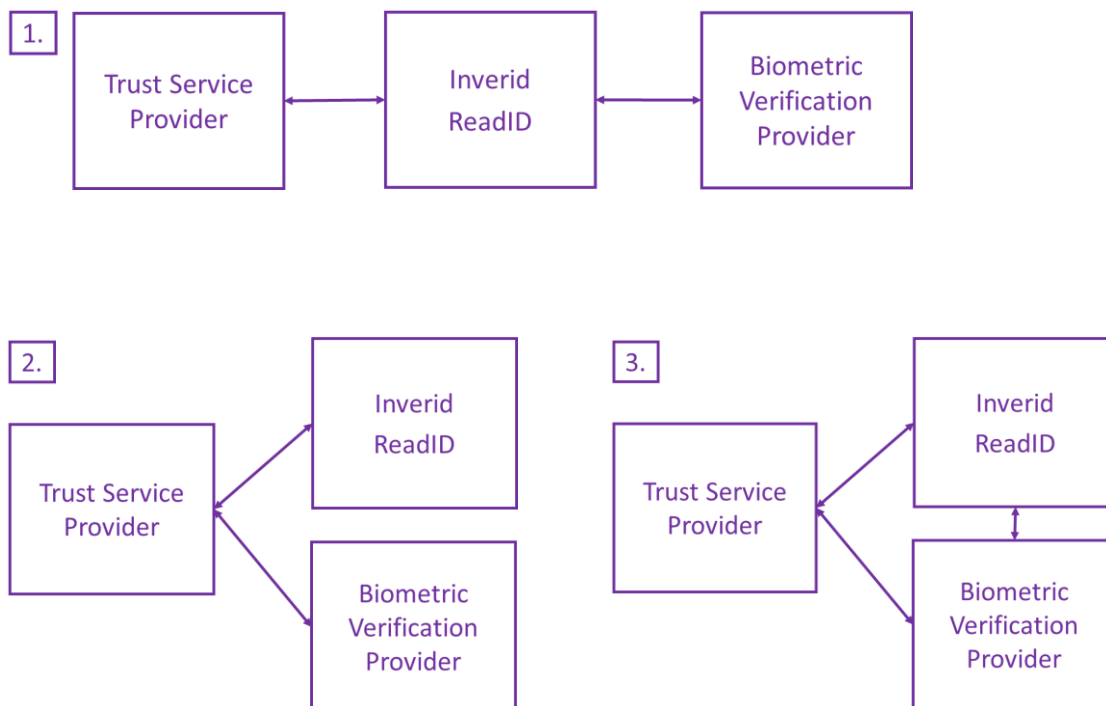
1.

Trust Service Provider

Inverid ReadID

Biometric Verification Provider

2.

Trust Service Provider

Inverid ReadID

Biometric Verification Provider

3.

Trust Service Provider

Inverid ReadID

Biometric Verification Provider